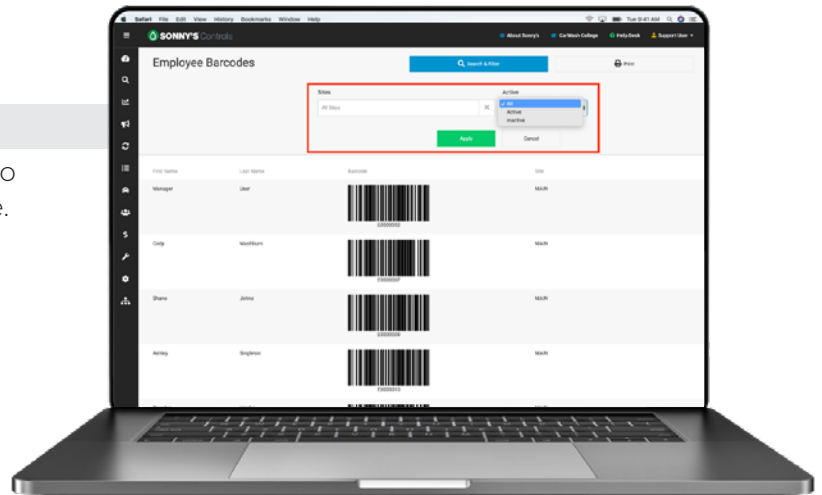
O
e.

Safari File Edit View History Bookmarks Window Help

Tue 9:41 AM

SONNY'S Controls

About Sonny's

Car Wash College

Help Desk

Support User

Employee Barcodes

Search & Filter

Print

Sites

All Sites

Active

All

Active

Inactive

Apply

Cancel

| First Name | Last Name | Barcode | Site |
|---|---|---|---|
| Manager | User | 23000002 | MAIN |
| Cody | Washburn | 23000007 | MAIN |
| Shane | Johns | 23000009 | MAIN |
| Ashley | Singleton | 23000013 | MAIN |